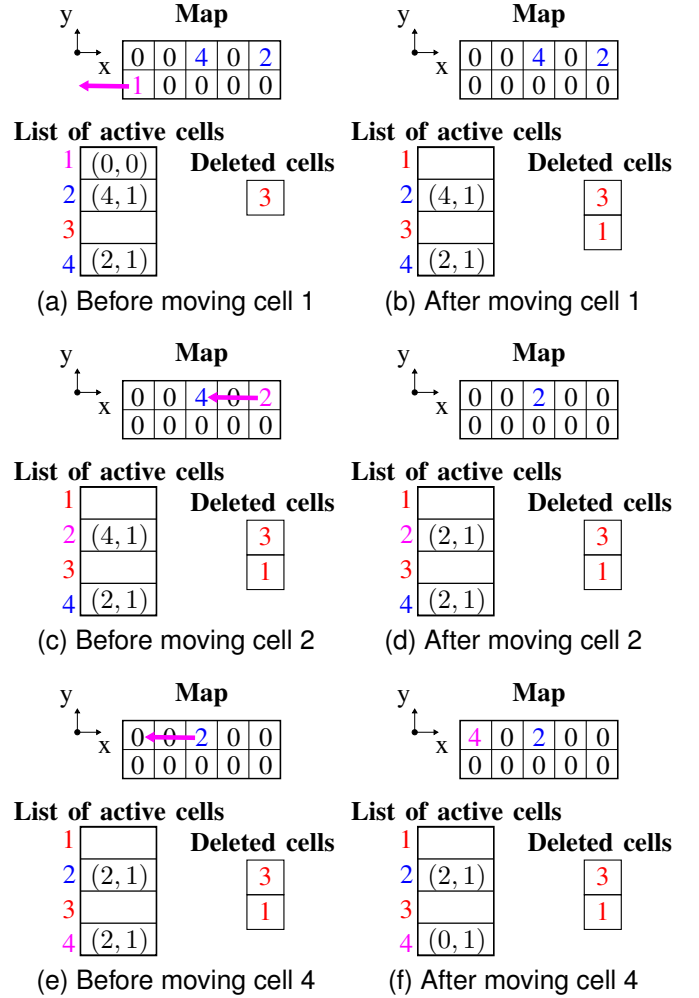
y
x

**Map**

| 0 | 0 | 4 | 0 | 2 |
|---|---|---|---|---|
| 1 | 0 | 0 | 0 | 0 |

**List of active cells**

| | |
|---|---|
| 1 | $(0,0)$ |
| 2 | $(4,1)$ |
| 3 | |
| 4 | $(2,1)$ |

**Deleted cells**

| 3 |
|---|

(a) Before moving cell 1

y
x

**Map**

| 0 | 0 | 4 | 0 | 2 |
|---|---|---|---|---|
| 0 | 0 | 0 | 0 | 0 |

**List of active cells**

| | |
|---|---|
| 1 | |
| 2 | $(4,1)$ |
| 3 | |
| 4 | $(2,1)$ |

**Deleted cells**

| 3 |
|---|
| 1 |

(b) After moving cell 1

y
x

**Map**

| 0 | 0 | 4 | 0 | 2 |
|---|---|---|---|---|
| 0 | 0 | 0 | 0 | 0 |

**List of active cells**

| | |
|---|---|
| 1 | |
| 2 | $(4,1)$ |
| 3 | |
| 4 | $(2,1)$ |

**Deleted cells**

| 3 |
|---|
| 1 |

(c) Before moving cell 2

y
x

**Map**

| 0 | 0 | 2 | 0 | 0 |
|---|---|---|---|---|
| 0 | 0 | 0 | 0 | 0 |

**List of active cells**

| | |
|---|---|
| 1 | |
| 2 | $(2,1)$ |
| 3 | |
| 4 | $(2,1)$ |

**Deleted cells**

| 3 |
|---|
| 1 |

(d) After moving cell 2

y
x

**Map**

| 0 | 0 | 2 | 0 | 0 |
|---|---|---|---|---|
| 0 | 0 | 0 | 0 | 0 |

**List of active cells**

| | |
|---|---|
| 1 | |
| 2 | $(2,1)$ |
| 3 | |
| 4 | $(2,1)$ |

**Deleted cells**

| 3 |
|---|
| 1 |

(e) Before moving cell 4

y
x

**Map**

| 4 | 0 | 2 | 0 | 0 |
|---|---|---|---|---|
| 0 | 0 | 0 | 0 | 0 |

**List of active cells**

| | |
|---|---|
| 1 | |
| 2 | $(2,1)$ |
| 3 | |
| 4 | $(0,1)$ |

**Deleted cells**

| 3 |
|---|
| 1 |

(f) After moving cell 4